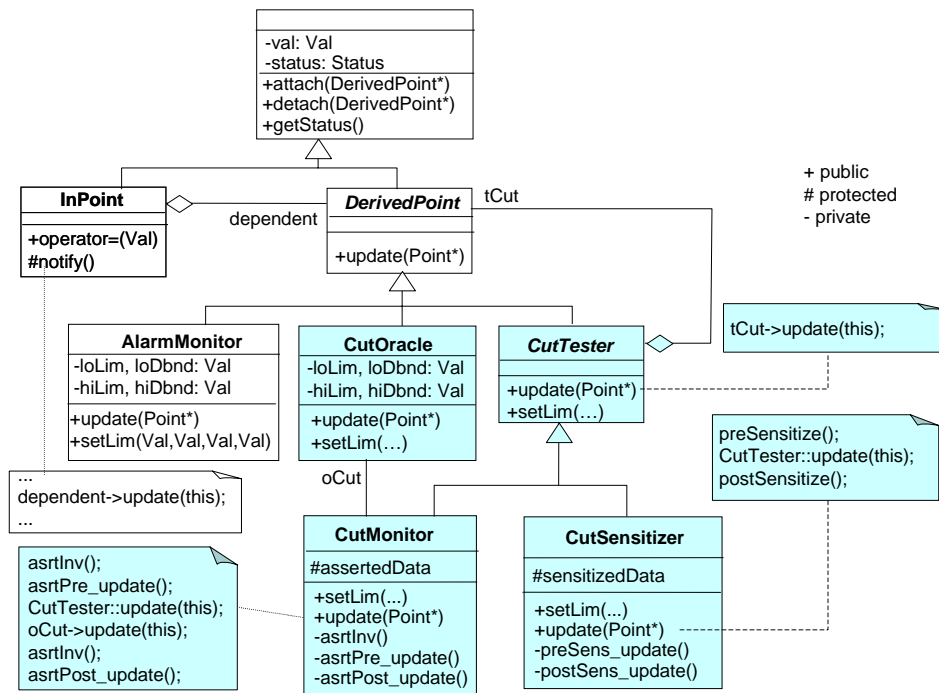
-val: Val
-status: Status
+attach(DerivedPoint*)
+detach(DerivedPoint*)
+getStatus()

+ public
# protected
- private

InPoint
+operator=(Val)
#notify()

dependent

DerivedPoint
+update(Point*)

tCut

AlarmMonitor
-loLim, loDbnd: Val
-hiLim, hiDbnd: Val
+update(Point*)
+setLim(Val,Val,Val,Val)

CutOracle
-loLim, loDbnd: Val
-hiLim, hiDbnd: Val
+update(Point*)
+setLim(…)

CutTester
+update(Point*)
+setLim(…)

tCut->update(this);

preSensitize();
CutTester::update(this);
postSensitize();

...
dependent->update(this);
...

oCut

CutMonitor
#assertedData
+setLim(...)
+update(Point*)
-asrtInv()
-asrtPre_update()
-asrtPost_update()

CutSensitizer
#sensitizedData
+setLim(...)
+update(Point*)
-preSens_update()
-postSens_update()

asrtInv();
asrtPre_update();
CutTester::update(this);
oCut->update(this);
asrtInv();
asrtPost_update();